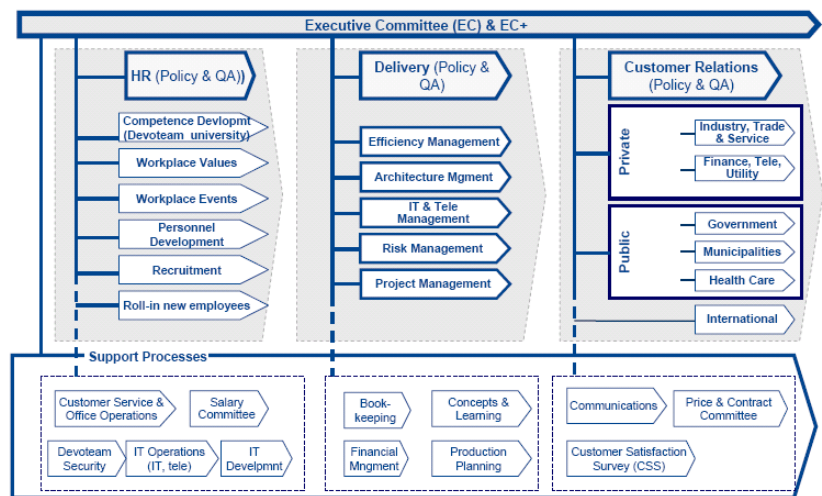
Executive Committee (EC) & EC+

HR (Policy & QA))

Competence Devlopmt (Devoteam university)

Workplace Values

Workplace Events

Personnel Development

Recruitment

Roll-in new employees

Delivery (Policy & QA)

Efficiency Management

Architecture Mgment

IT & Tele Management

Risk Management

Project Management

Customer Relations (Policy & QA)

Private

Industry, Trade & Service

Finance, Tele, Utility

Public

Government

Municipalities

Health Care

International

Support Processes

Customer Service & Office Operations

Salary Committee

Devoteam Security

IT Operations (IT, tele)

IT Develpmnt

Book-keeping

Concepts & Learning

Financial Mngment

Production Planning

Communications

Price & Contract Committee

Customer Satisfaction Survey (CSS)